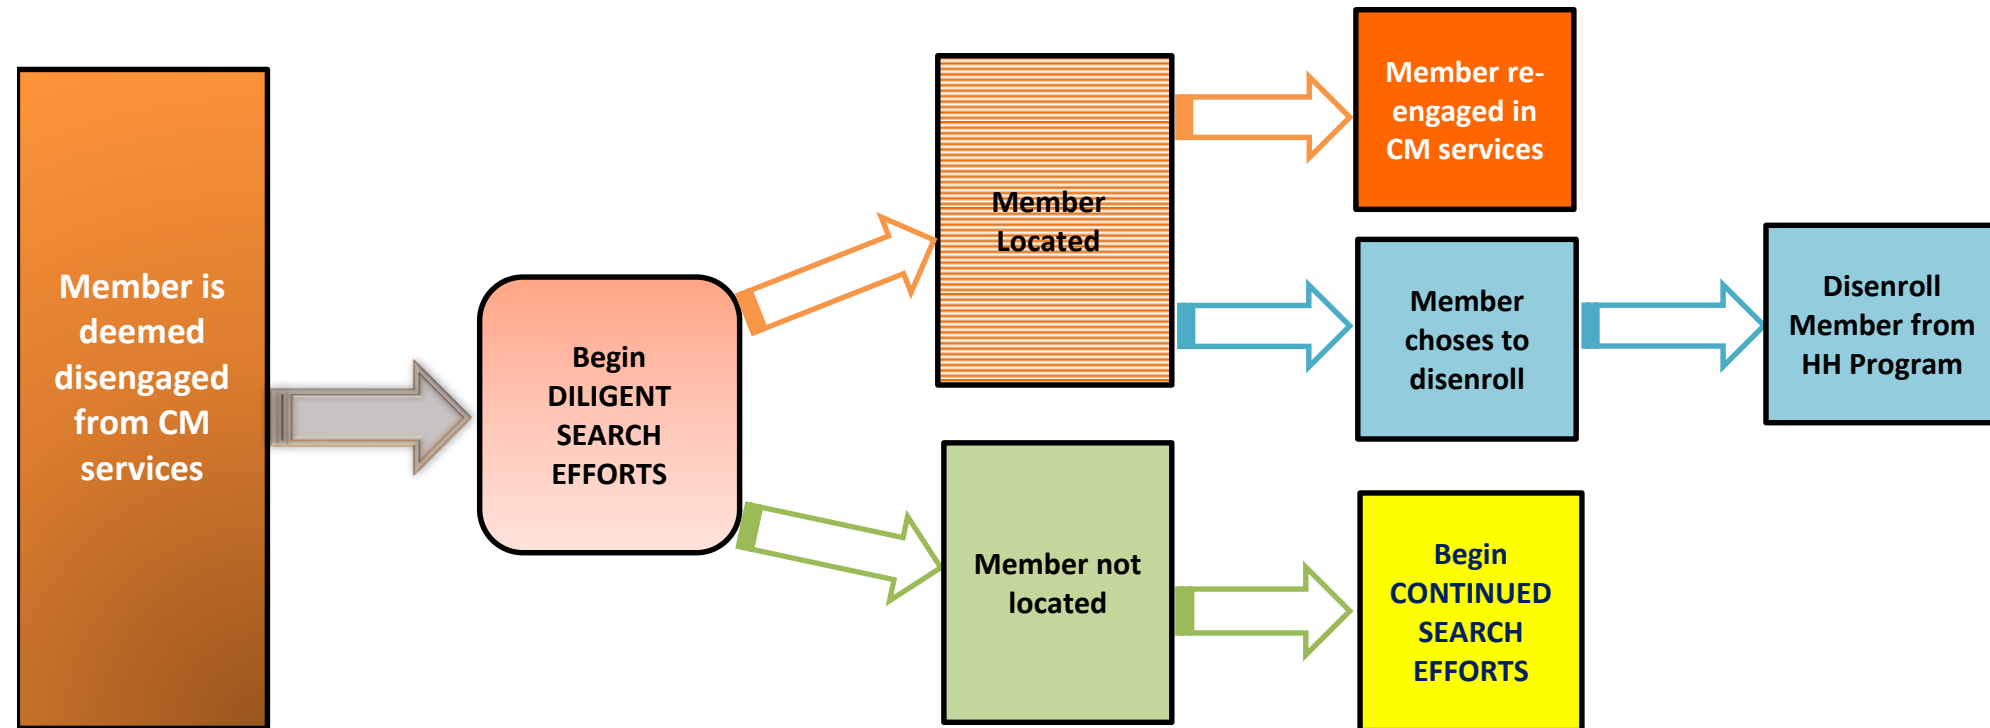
Member is deemed disengaged from CM services

Begin DILIGENT SEARCH EFFORTS

Member Located

Member re-engaged in CM services

Member choses to disenroll

Disenroll Member from HH Program

Member not located

Begin CONTINUED SEARCH EFFORTS